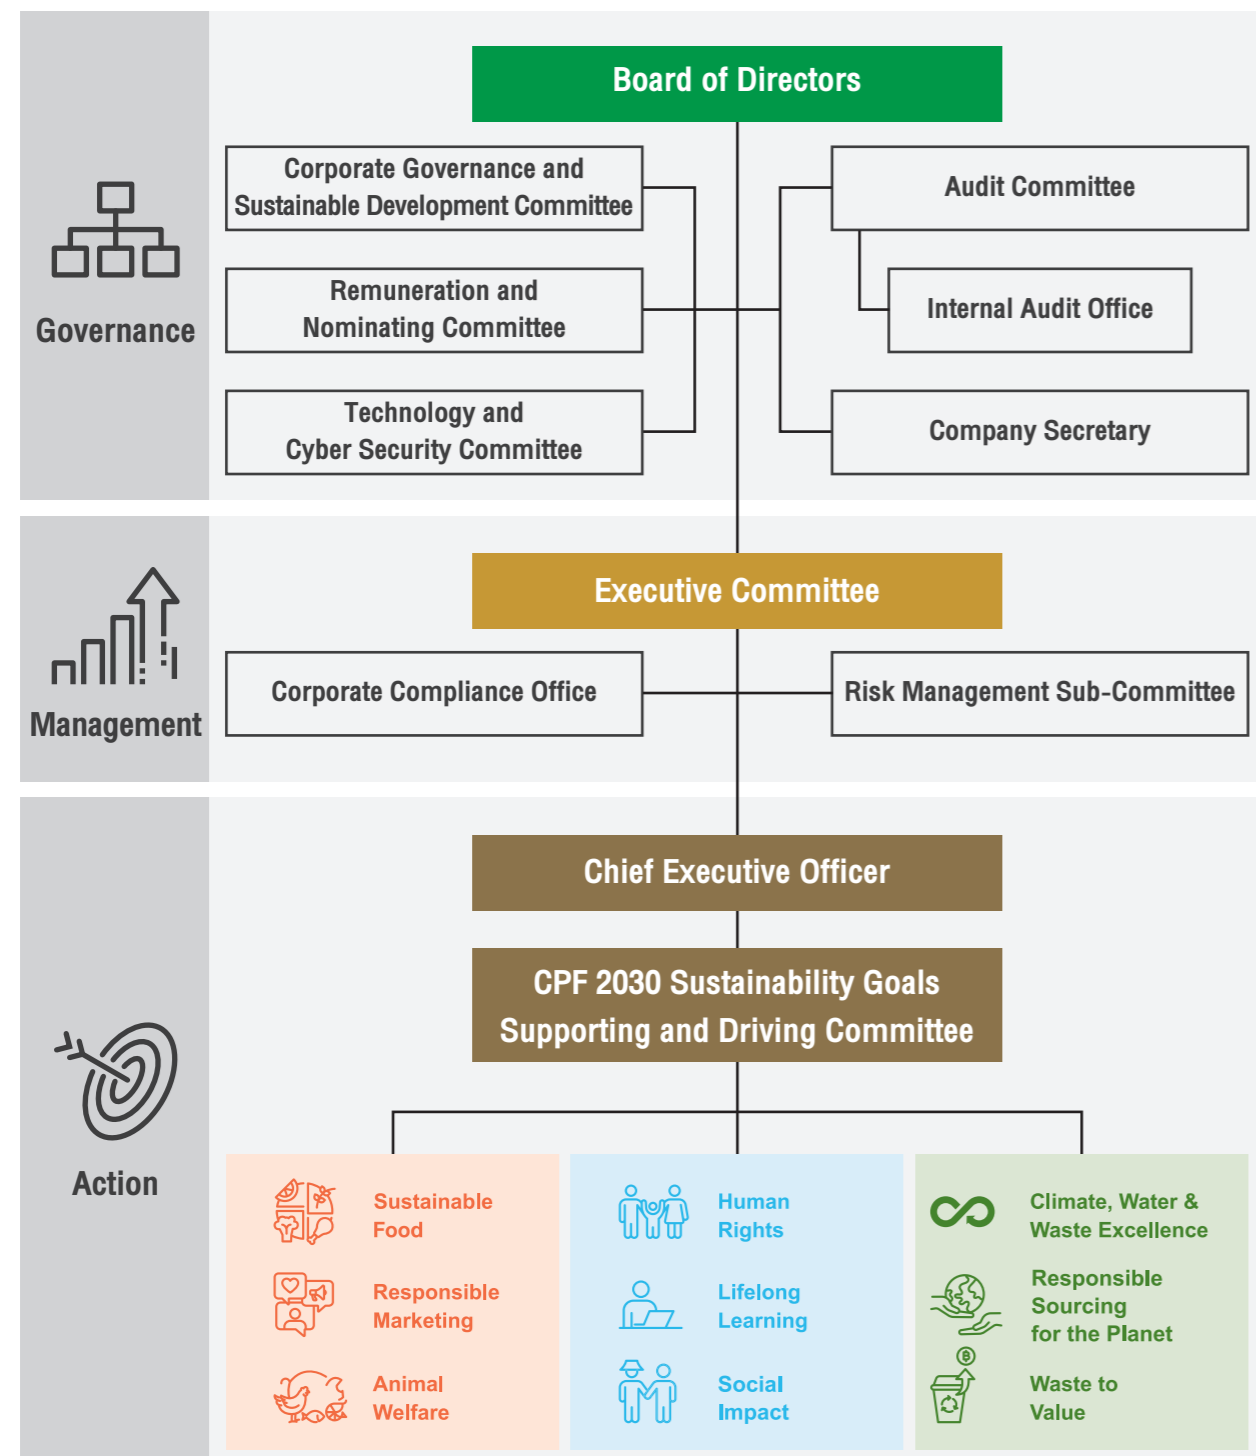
Governance

Board of Directors

Corporate Governance and Sustainable Development Committee

Remuneration and Nominating Committee

Technology and Cyber Security Committee

Audit Committee

Internal Audit Office

Company Secretary

Management

Executive Committee

Corporate Compliance Office

Risk Management Sub-Committee

Action

Chief Executive Officer

CPF 2030 Sustainability Goals Supporting and Driving Committee

Sustainable Food

Responsible Marketing

Animal Welfare

Human Rights

Lifelong Learning

Social Impact

Climate, Water & Waste Excellence

Responsible Sourcing for the Planet

Waste to Value